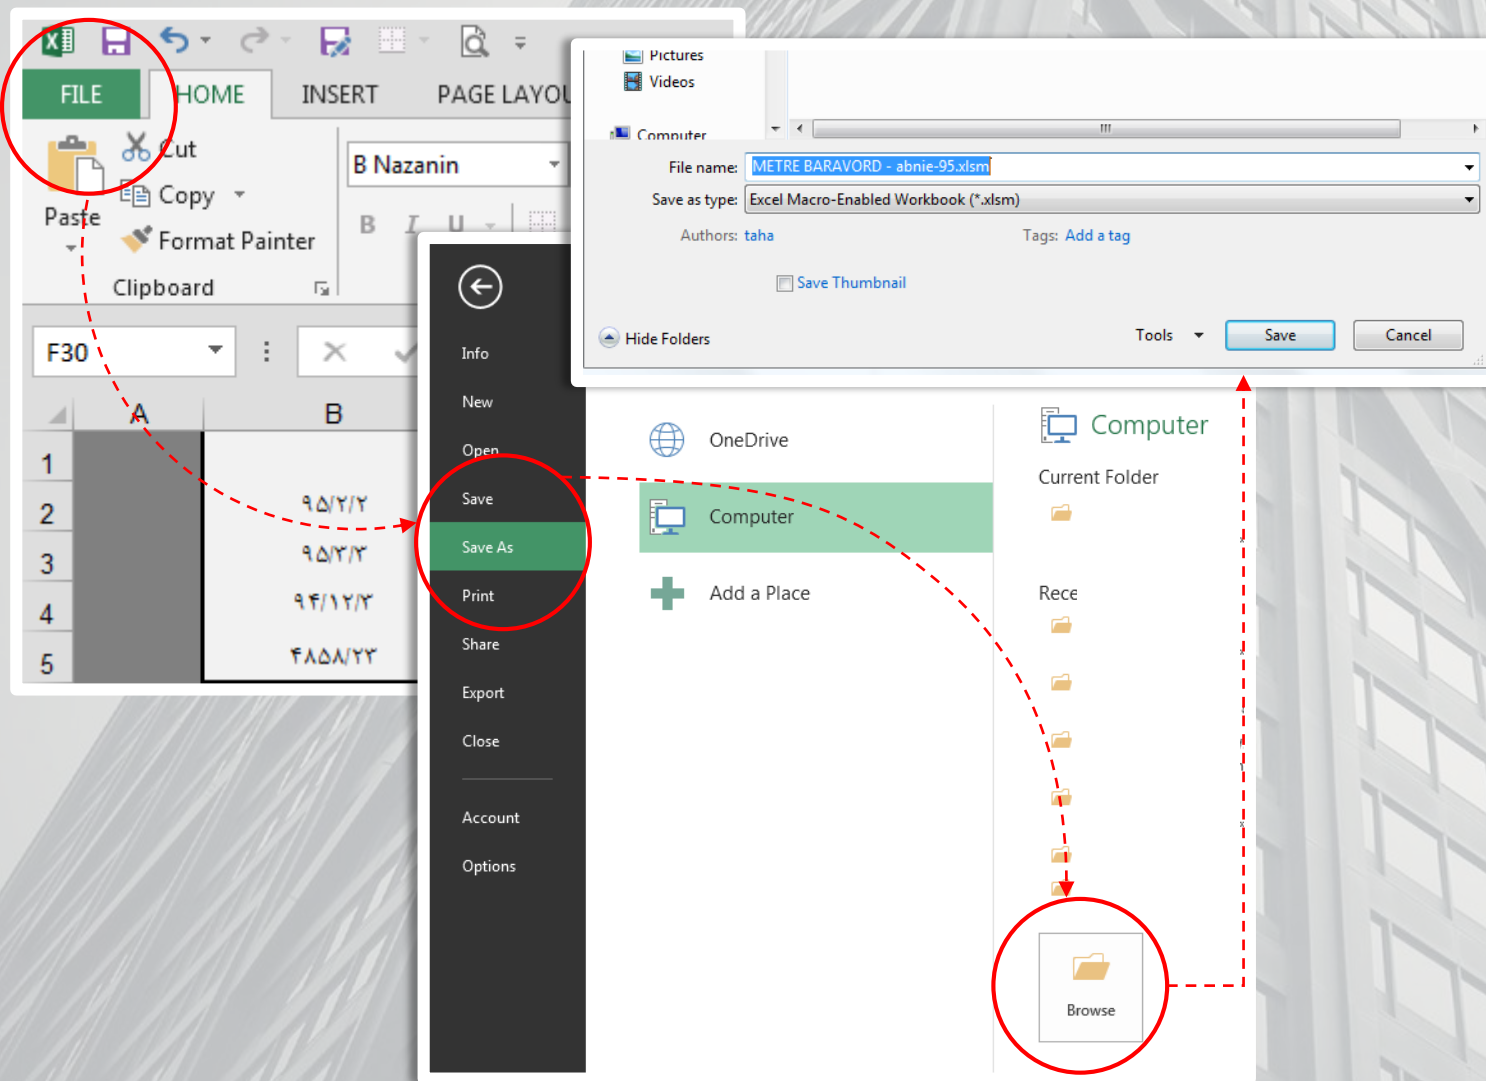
FILE HOME INSERT PAGE LAYOU

Cut
Copy
Format Painter
Paste
Clipboard

B Nazanin

B I U

F30

A B
1
2 ۹۵/۲/۲
3 ۹۵/۳/۳
4 ۹۴/۱۲/۳
5 ۴۸۵۸/۲۳

Pictures
Videos
Computer

File name: METRE BARAVORD - abnie-95.xlsm
Save as type: Excel Macro-Enabled Workbook (*.xlsm)
Authors: taha
Tags: Add a tag
Save Thumbnail
Hide Folders
Tools
Save
Cancel

Info
New
Open
Save
Save As
Print
Share
Export
Close
Account
Options

OneDrive
Computer
Add a Place

Computer
Current Folder
Rece

Browse